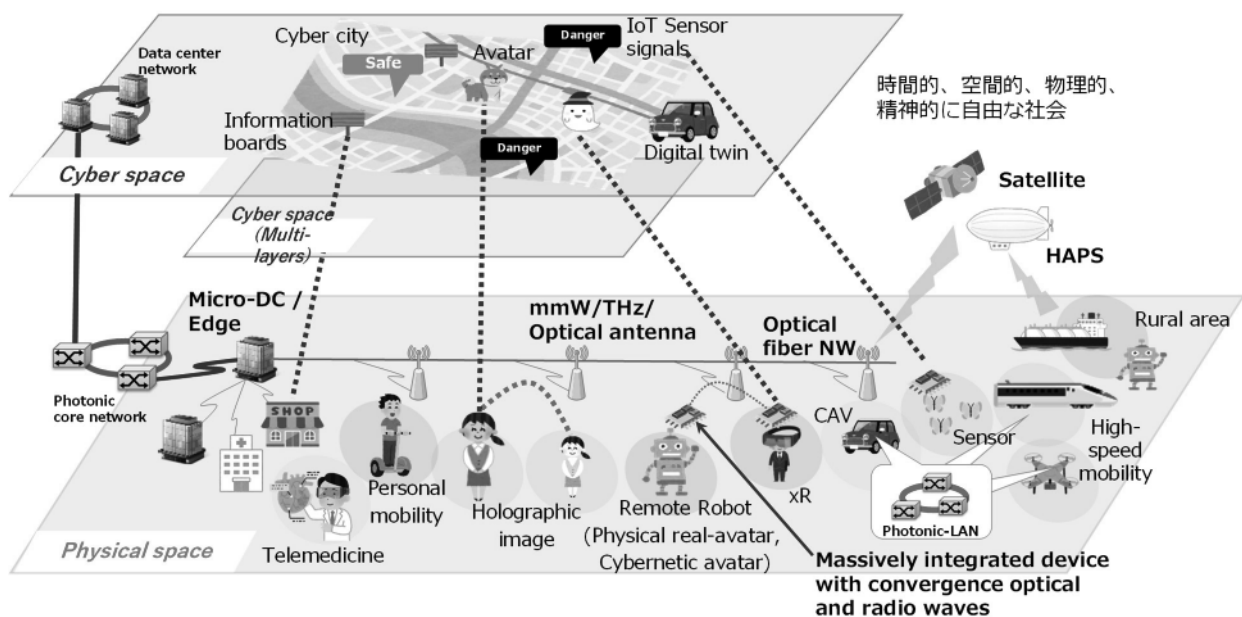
Data center network

Cyber city

Safe

Avatar

Danger

IoT Sensor signals

時間的、空間的、物理的、精神的に自由な社会

Information boards

Danger

Digital twin

Cyber space

Satellite

Cyber space (Multi-layers)

HAPS

Micro-DC / Edge

mmW/THz/ Optical antenna

Optical fiber NW

Rural area

Photonic core network

SHOP

CAV

Sensor

High-speed mobility

Personal mobility

Holographic image

Remote Robot (Physical real-avatar, Cybernetic avatar)

xR

Photonic-LAN

Physical space

Telemedicine

Massively integrated device with convergence optical and radio waves